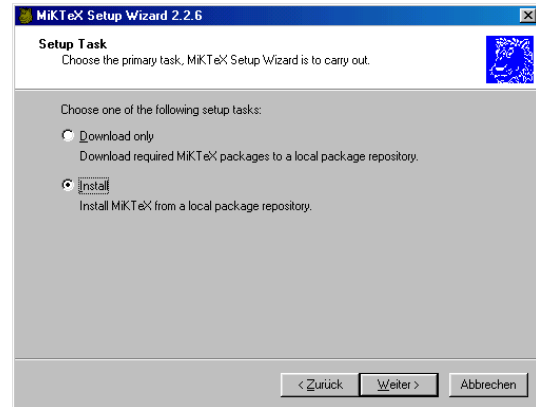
MiKTeX Setup Wizard 2.2.6

Setup Task
Choose the primary task, MiKTeX Setup Wizard is to carry out.

Choose one of the following setup tasks:

Download only
Download required MiKTeX packages to a local package repository.

Install
Install MiKTeX from a local package repository.

< Zurück
Weiter >
Abbrechen